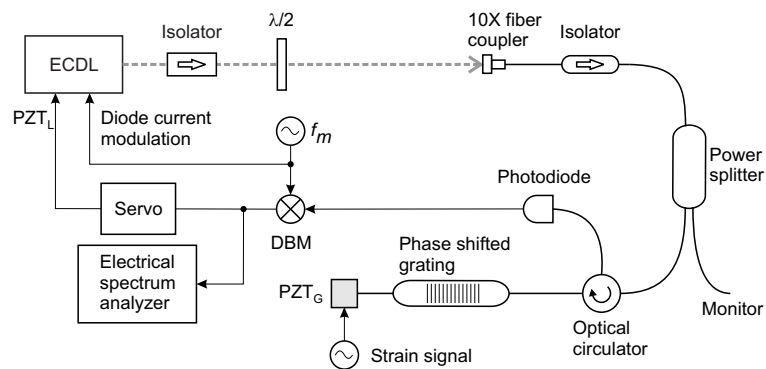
ECDL

Isolator

$\lambda/2$

10X fiber coupler

Isolator

$PZT_L$

Diode current modulation

$f_m$

Power splitter

Photodiode

Servo

DBM

Electrical spectrum analyzer

Phase shifted grating

$PZT_G$

Monitor

Optical circulator

Strain signal